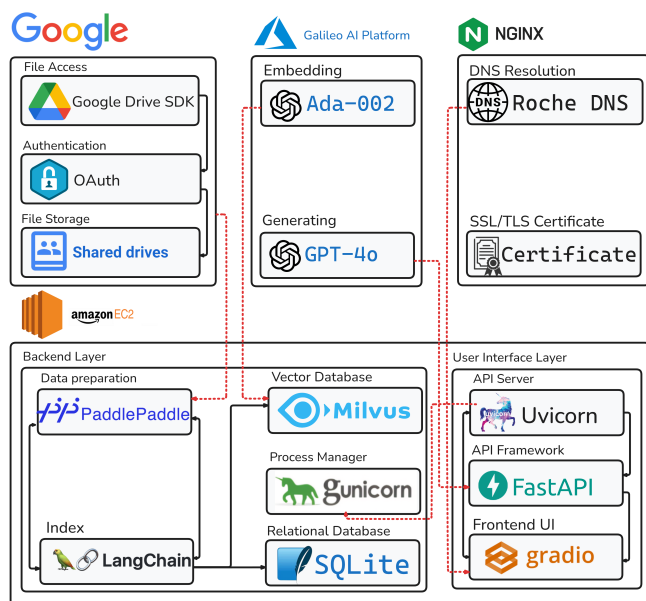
Google

Galileo AI Platform

NGINX

File Access

Google Drive SDK

Authentication

OAuth

File Storage

Shared drives

Embedding

Ada-002

Generating

GPT-4o

DNS Resolution

DNS

Roche DNS

SSL/TLS Certificate

Certificate

amazon EC2

Backend Layer

Data preparation

PaddlePaddle

Index

LangChain

Vector Database

Milvus

Process Manager

gunicorn

Relational Database

SQLite

User Interface Layer

API Server

Uvicorn

API Framework

FastAPI

Frontend UI

gradio